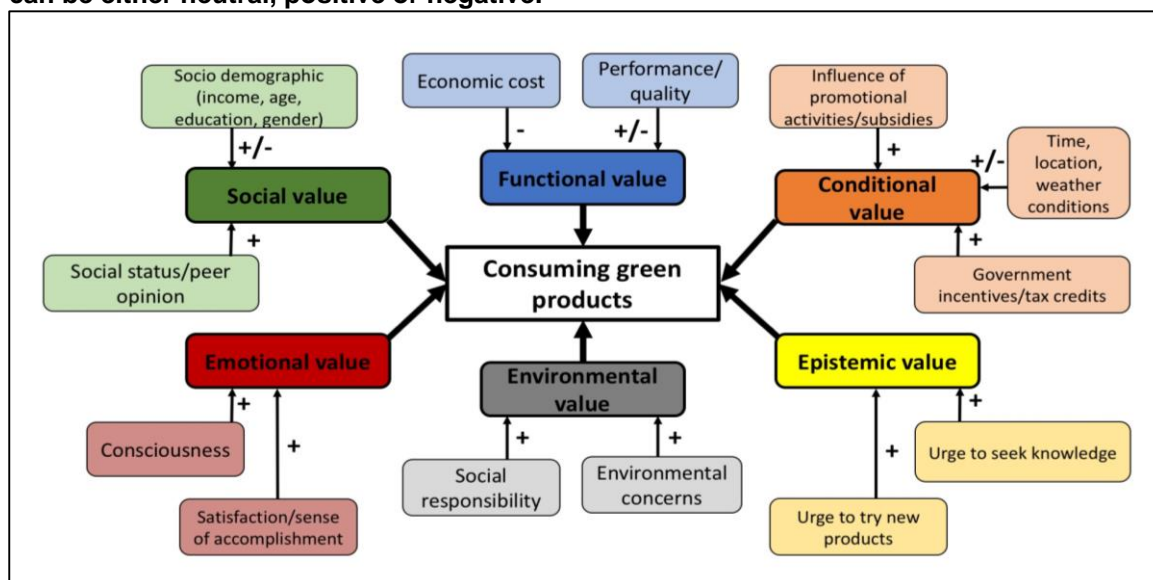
can be either neutral, positive or negative.

Socio demographic (income, age, education, gender)

+/-

Social value

+

Social status/peer opinion

Economic cost

-

Performance/ quality

+/-

Functional value

Influence of promotional activities/subsidies

+

+/-

Time, location, weather conditions

Conditional value

+

Government incentives/tax credits

Consuming green products

Emotional value

+

Consciousness

+

Satisfaction/sense of accomplishment

Environmental value

+

Social responsibility

+

Environmental concerns

Epistemic value

+

Urge to seek knowledge

+

Urge to try new products